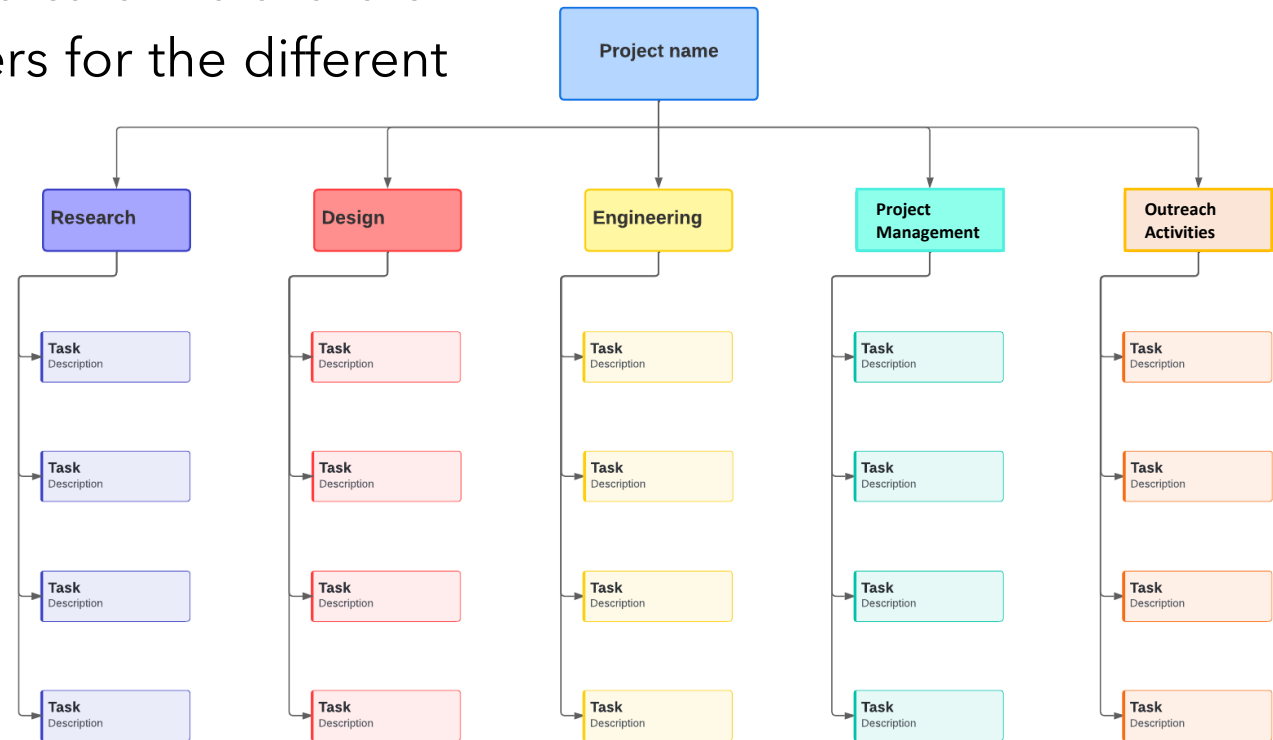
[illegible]
ers for the different

Project name

Research

Task
Description

Task
Description

Task
Description

Task
Description

Design

Task
Description

Task
Description

Task
Description

Task
Description

Engineering

Task
Description

Task
Description

Task
Description

Task
Description

Project Management

Task
Description

Task
Description

Task
Description

Task
Description

Outreach Activities

Task
Description

Task
Description

Task
Description

Task
Description